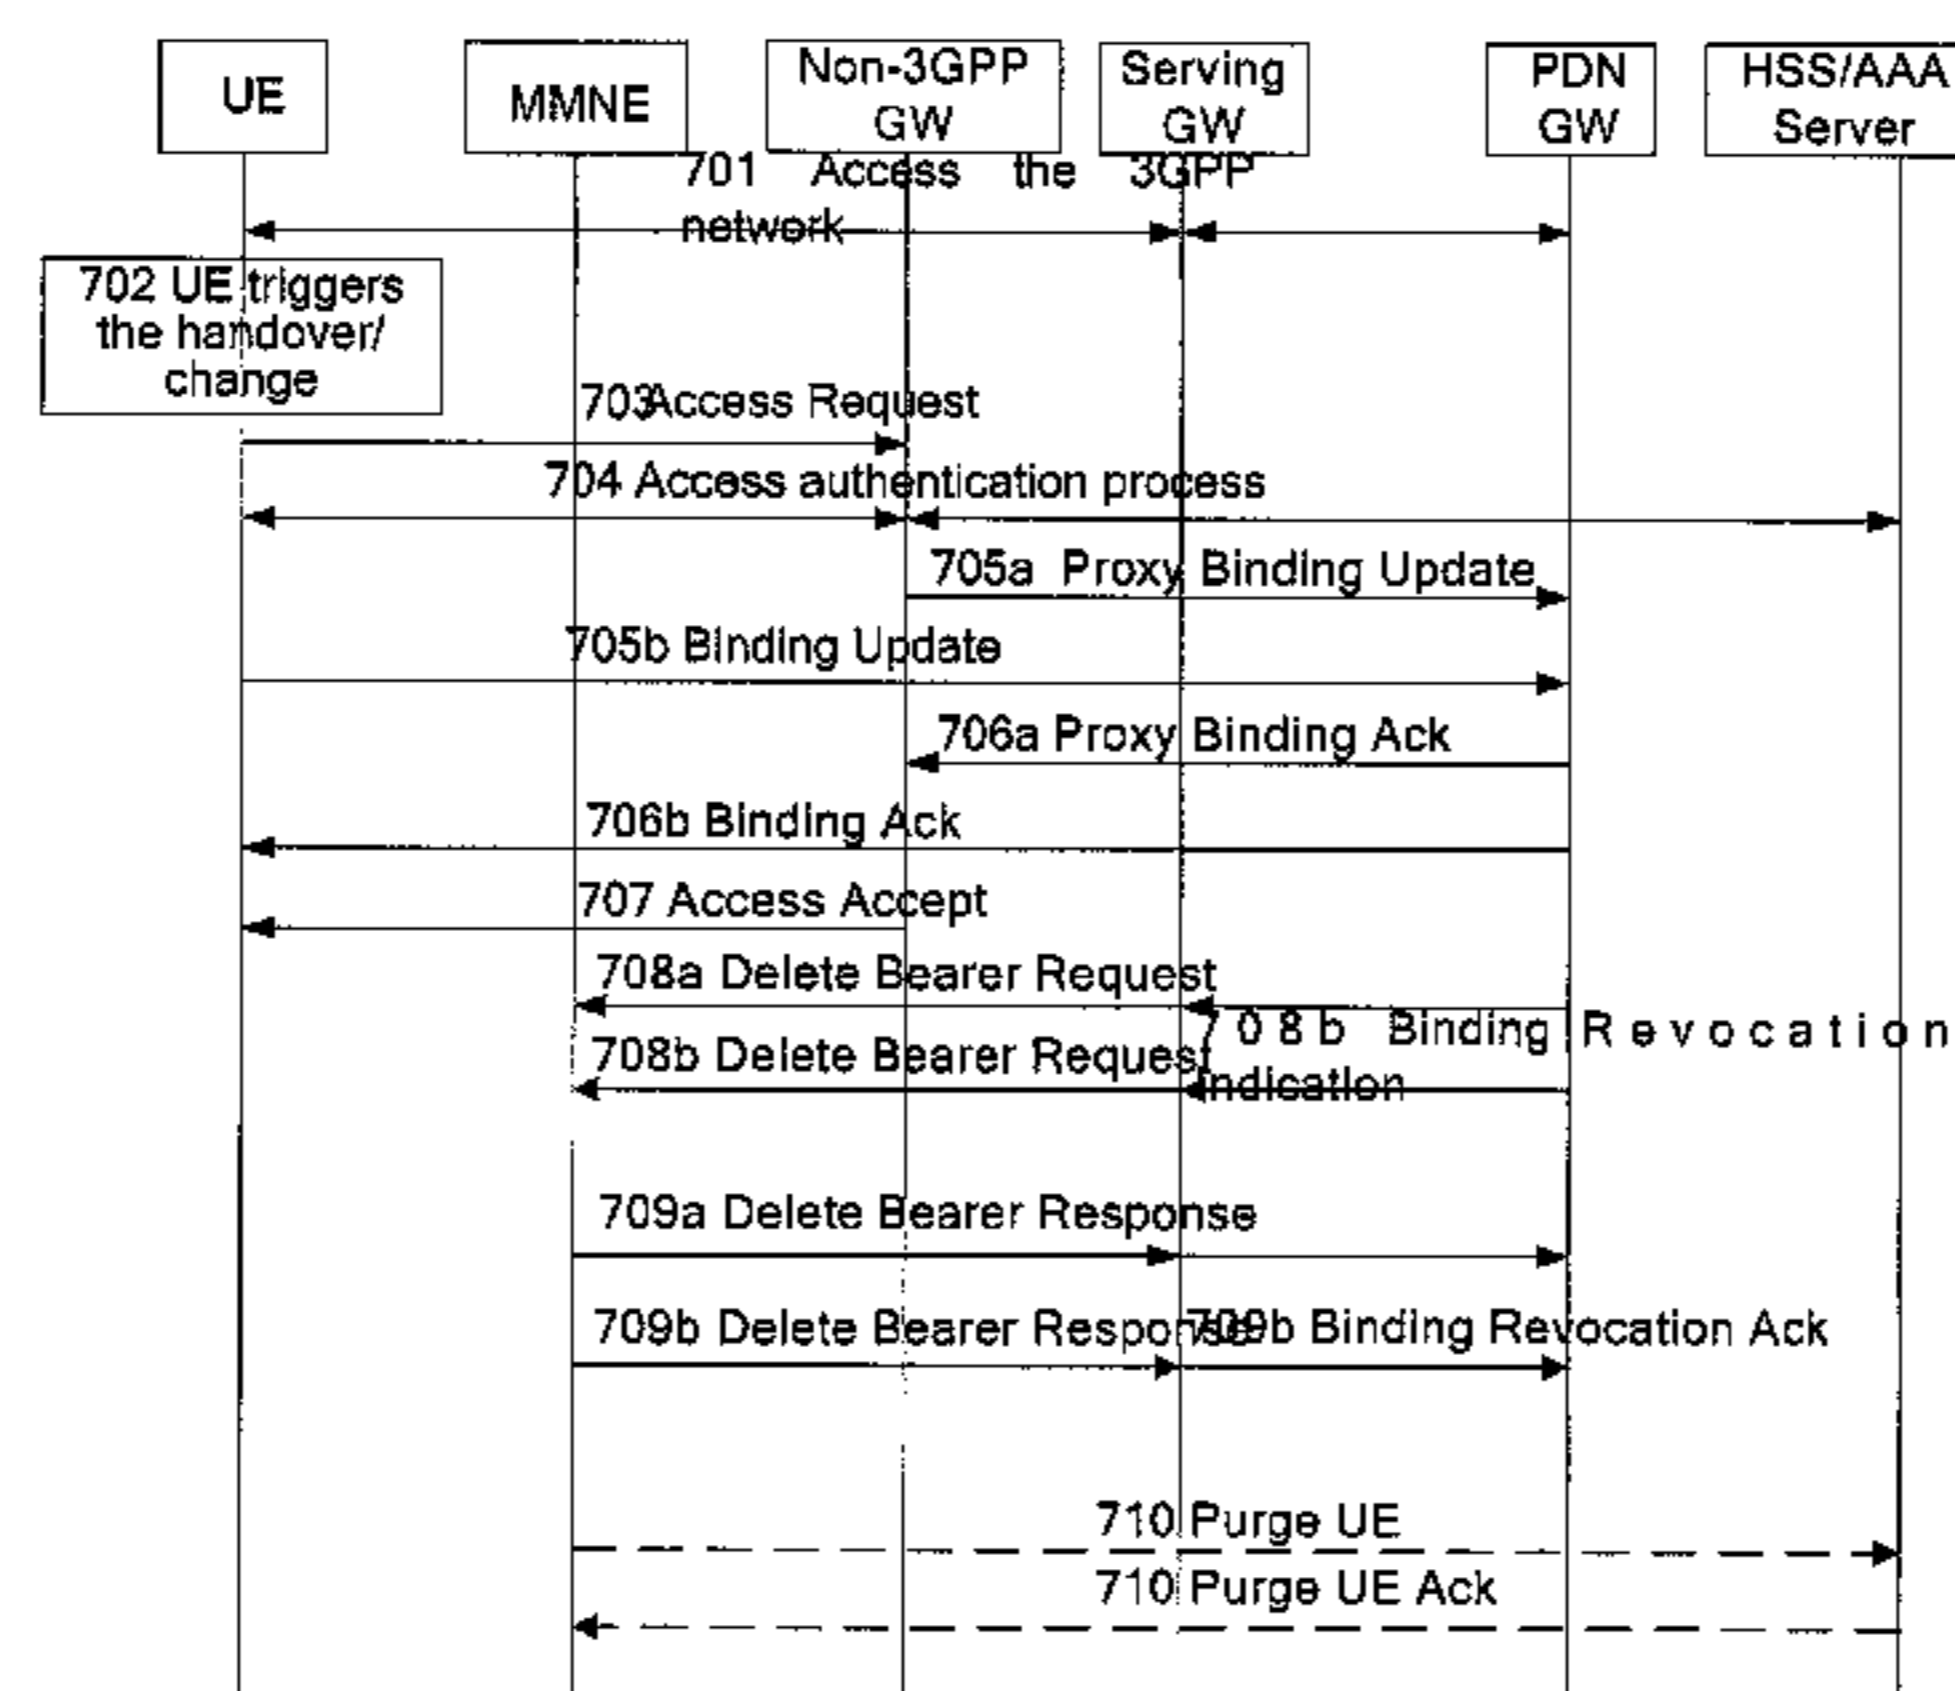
UE
MMNE
Non-3GPP GW
Serving GW
PDN GW
HSS/AAA Server

701 Access the 3GPP network

702 UE triggers the handover/ change

703Access Request

704 Access authentication process

705a Proxy Binding Update

705b Binding Update

706a Proxy Binding Ack

706b Binding Ack

707 Access Accept

708a Delete Bearer Request

708b Delete Bearer Request

708b Binding Revocation Indication

709a Delete Bearer Response

709b Delete Bearer Response

709b Binding Revocation Ack

710 Purge UE

710 Purge UE Ack